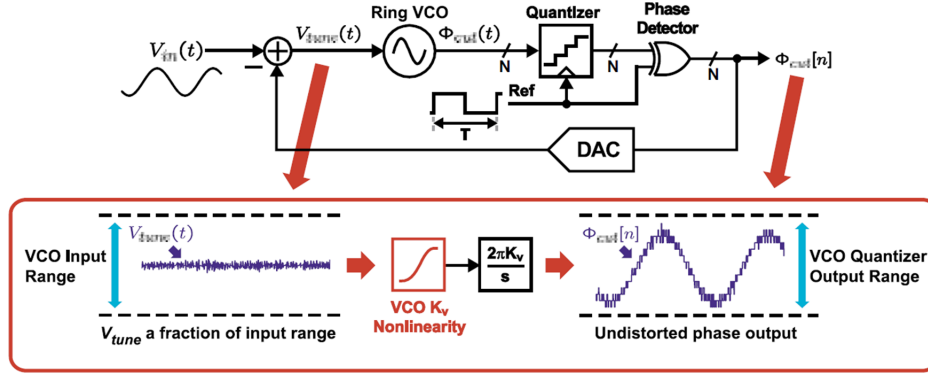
$V_{in}(t)$

−

$V_{tune}(t)$

Ring VCO

$\Phi_{out}(t)$

N

Quantizer

N

Phase Detector

N

$\Phi_{out}[n]$

Ref

T

DAC

VCO Input Range

$V_{tune}(t)$

$V_{tune}$ a fraction of input range

VCO $K_v$ Nonlinearity

$\frac{2\pi K_v}{s}$

$\Phi_{out}[n]$

VCO Quantizer Output Range

Undistorted phase output